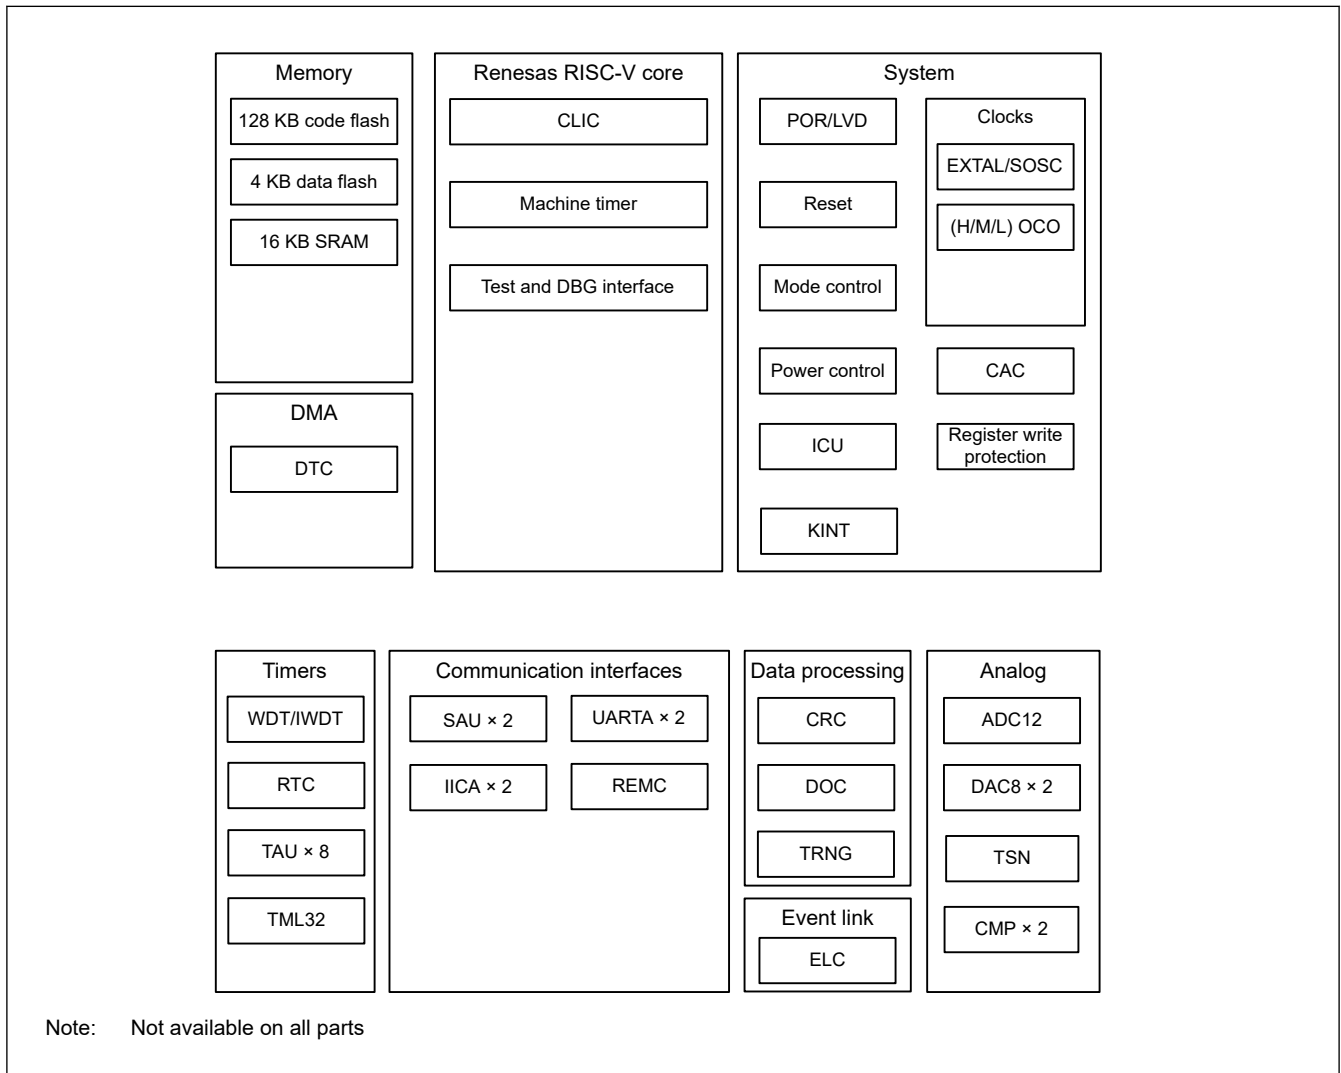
Memory

128 KB code flash

4 KB data flash

16 KB SRAM

Renesas RISC-V core

CLIC

Machine timer

Test and DBG interface

System

POR/LVD

Clocks

EXTAL/SOSC

(H/M/L) OCO

Reset

Mode control

Power control

CAC

ICU

Register write protection

KINT

DMA

DTC

Timers

WDT/IWDT

RTC

TAU × 8

TML32

Communication interfaces

SAU × 2

UARTA × 2

IICA × 2

REMC

Data processing

CRC

DOC

TRNG

Event link

ELC

Analog

ADC12

DAC8 × 2

TSN

CMP × 2

Note: Not available on all parts